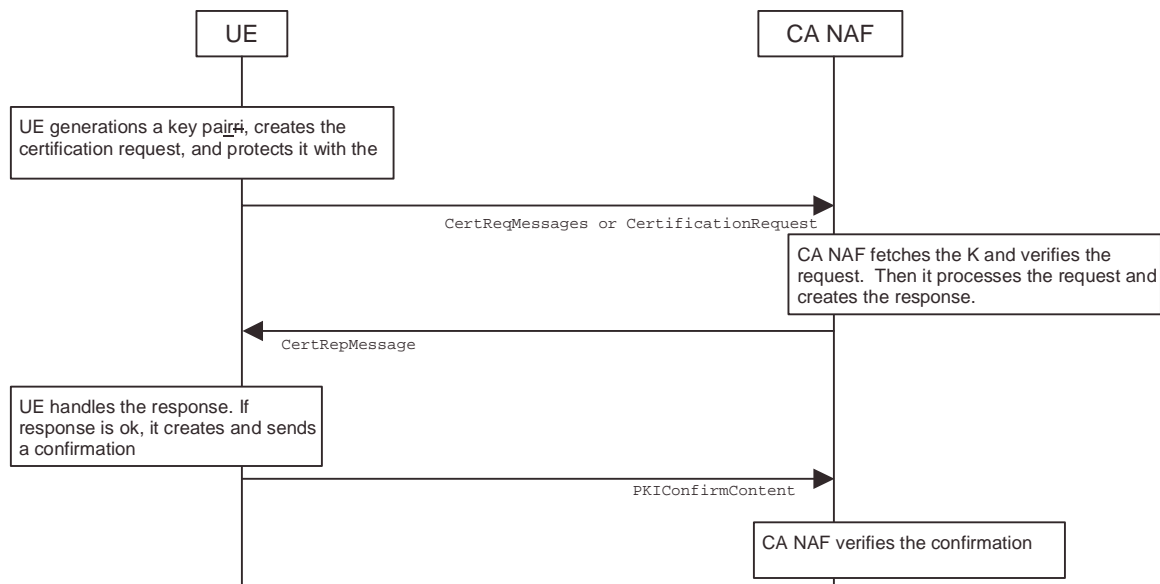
UE

CA NAF

UE generations a key pairri, creates the certification request, and protects it with the

CertReqMessages or CertificationRequest

CA NAF fetches the K and verifies the request. Then it processes the request and creates the response.

CertRepMessage

UE handles the response. If response is ok, it creates and sends a confirmation

PKIConfirmContent

CA NAF verifies the confirmation